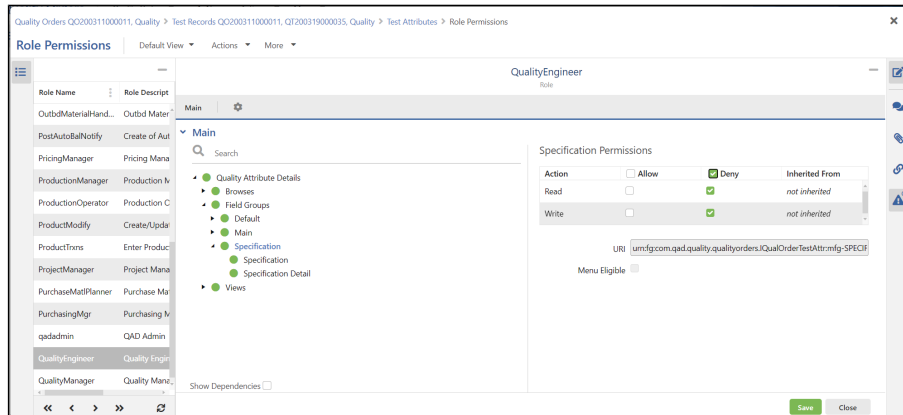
Quality Orders QO200311000011, Quality > Test Records QO200311000011, QT200319000035, Quality > Test Attributes > Role Permissions

Role Permissions | Default View ▾ Actions ▾ More ▾

| Role Name | Role Descript |
|---|---|
| OutbdMaterialHand... | Outbd Mater |
| PostAutoBalNotify | Create of Aut |
| PricingManager | Pricing Mana |
| ProductionManager | Production M |
| ProductionOperator | Production C |
| ProductModify | Create/Upda |
| ProductTrxns | Enter Produc |
| ProjectManager | Project Mana |
| PurchaseMatlPlanner | Purchase Ma |
| PurchasingMgr | Purchasing M |
| qadadmin | QAD Admin |
| QualityEngineer | Quality Engi |
| QualityManager | Quality Mana |

QualityEngineer
Role

Main

Main

Search

Quality Attribute Details
Browses
Field Groups
Default
Main
Specification
Specification
Specification Detail
Views

Show Dependencies

Specification Permissions

| Action | Allow | Deny | Inherited From |
|---|---|---|---|
| Read | | ✓ | not inherited |
| Write | | ✓ | not inherited |

URI urn:fg:com.qad.quality.qualityorders.IQualOrderTestAttr:mfg-SPECIF

Menu Eligible

Save Close